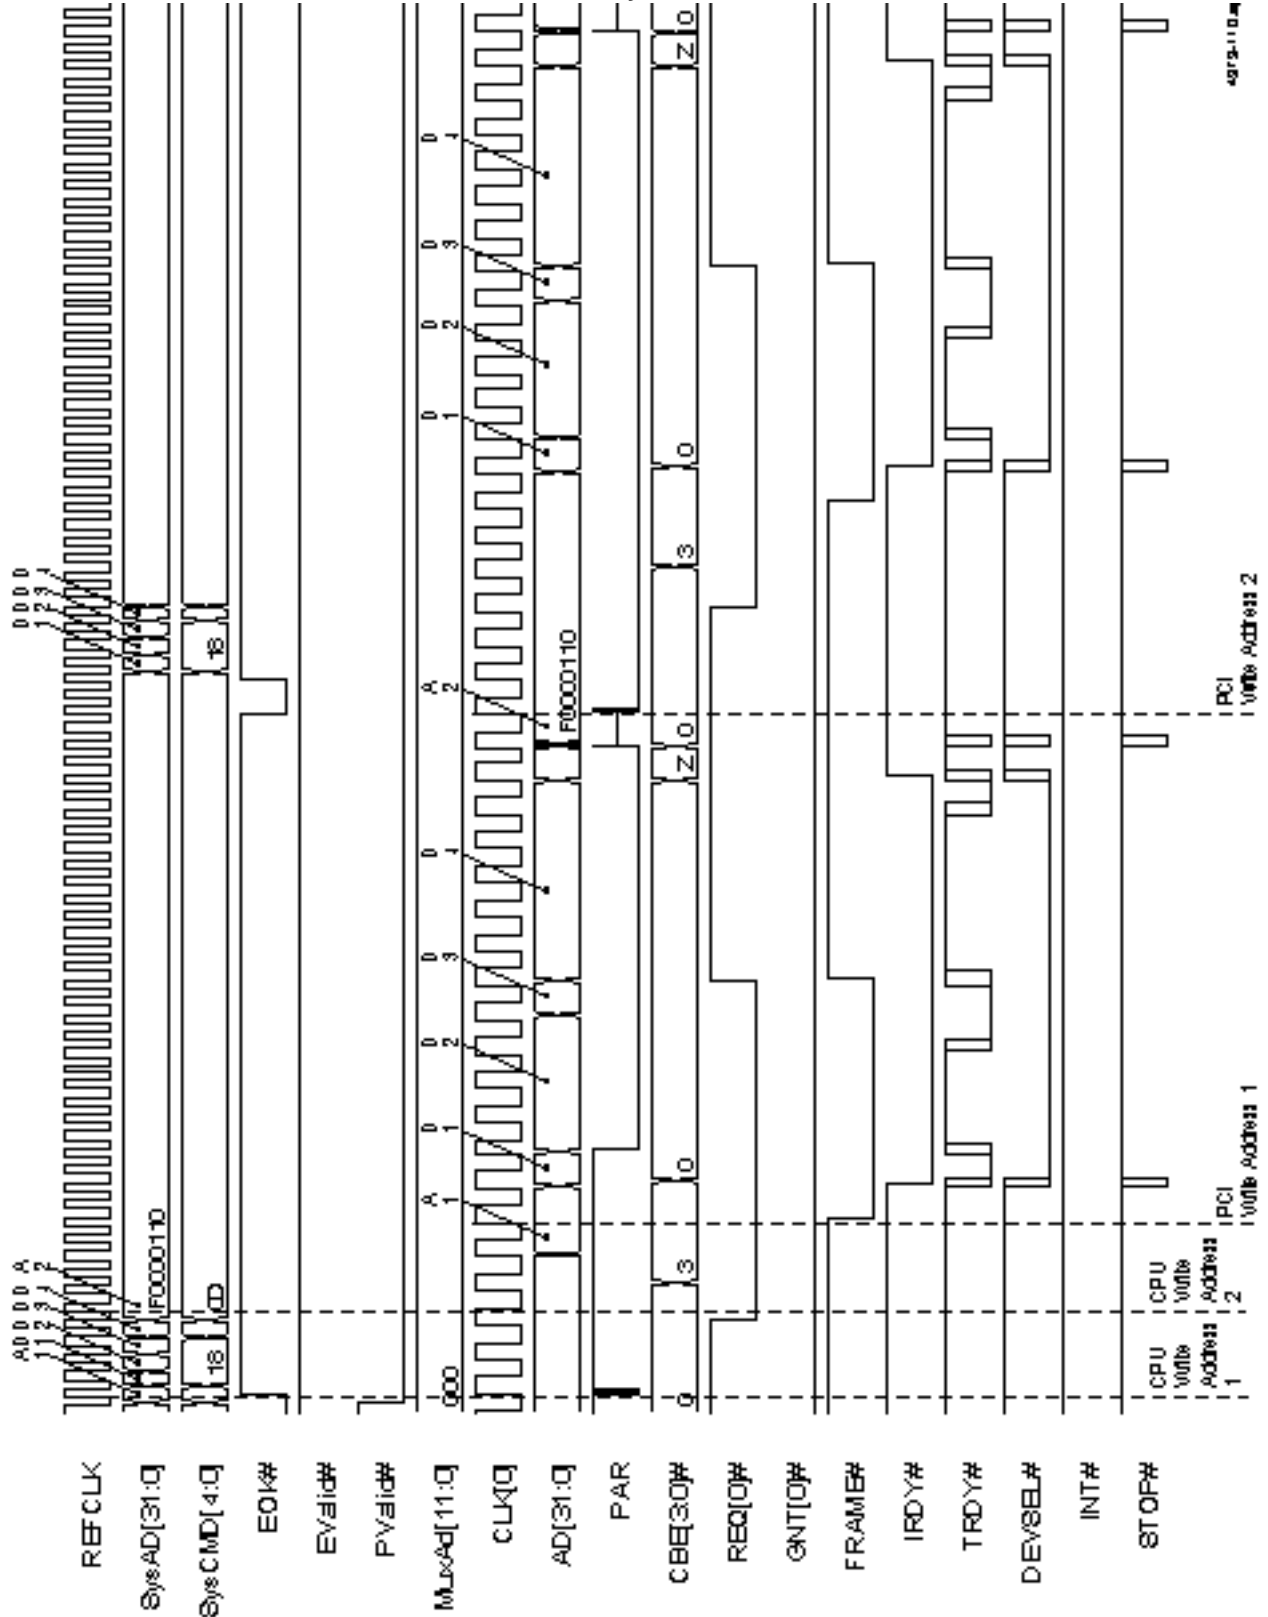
REFCLK
SysAD[31:0]
SysCMD[4:0]
EOK#
EValid#
PValid#
MuxAd[11:0]
CLK[0]
AD[31:0]
PAR
CBE[3:0]#
REQ[0]#
GNT[0]#
FRAME#
IRDY#
TRDY#
DEVSEL#
INT#
STOP#

A D D D D A
1 1 2 3 / 2
18
F0000110
CD
000
0
3
0
A 1
D 1
D 2
D 3
D /
Z 0
A 2
F0000110
3
0
D 1
D 2
D 3
D /
Z 0
D D D D
1 2 3 /
18

CPU Write Address 1
CPU Write Address 2
PCI Write Address 1
PCI Write Address 2

4373-11 0.eps